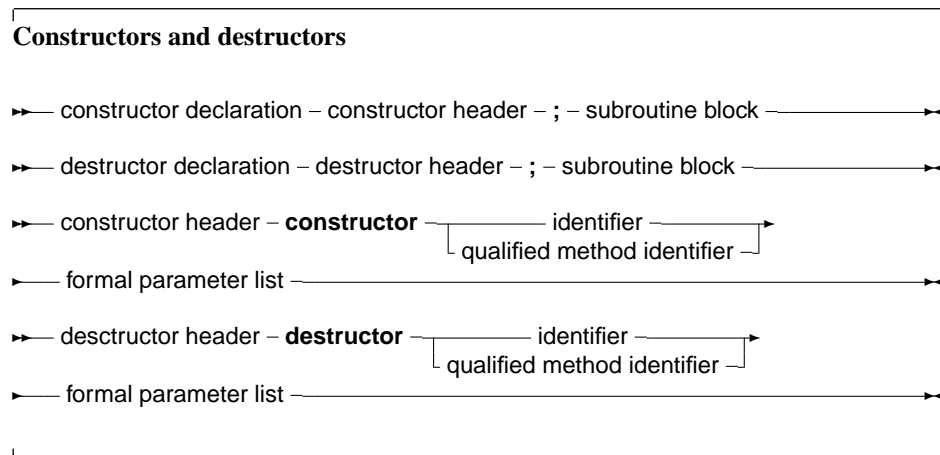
**Constructors and destructors**

constructor declaration – constructor header – ; – subroutine block

destructor declaration – destructor header – ; – subroutine block

constructor header – **constructor** – identifier
qualified method identifier
formal parameter list

desctructor header – **destructor** – identifier
qualified method identifier
formal parameter list